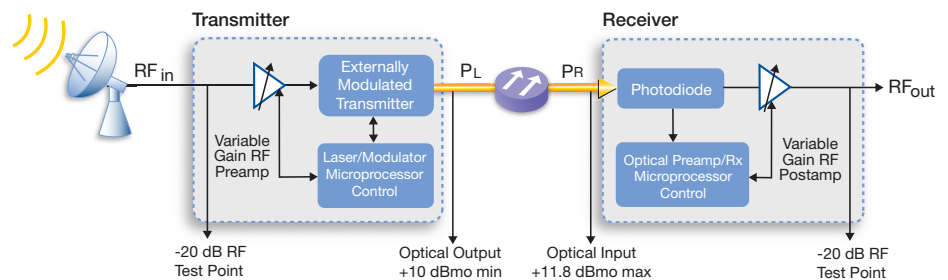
Transmitter

Receiver

$RF_{in}$

Externally Modulated Transmitter

Variable Gain RF Preamp

Laser/Modulator Microprocessor Control

$P_L$

$P_R$

Photodiode

Optical Preamp/Rx Microprocessor Control

Variable Gain RF Postamp

$RF_{out}$

-20 dB RF Test Point

Optical Output +10 dBmo min

Optical Input +11.8 dBmo max

-20 dB RF Test Point